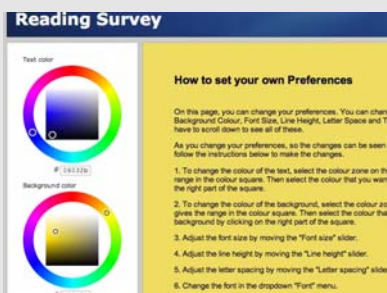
Reading Survey

Text color

# 16232b

Background color

How to set your own Preferences

On this page, you can change your preferences. You can chan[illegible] Background Colour, Font Size, Line Height, Letter Space and T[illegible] have to scroll down to see all of these.

As you change your preferences, so the changes can be seen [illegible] follow the instructions below to make the changes.

1. To change the colour of the text, select the colour zone on th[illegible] range in the colour square. Then select the colour that you wan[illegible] the right part of the square.

2. To change the colour of the background, select the colour zo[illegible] gives the range in the colour square. Then select the colour tha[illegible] background by clicking on the right part of the square.

3. Adjust the font size by moving the "Font size" slider.

4. Adjust the line height by moving the "Line height" slider.

5. Adjust the letter spacing by moving the "Letter spacing" slide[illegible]

6. Change the font in the dropdown "Font" menu.